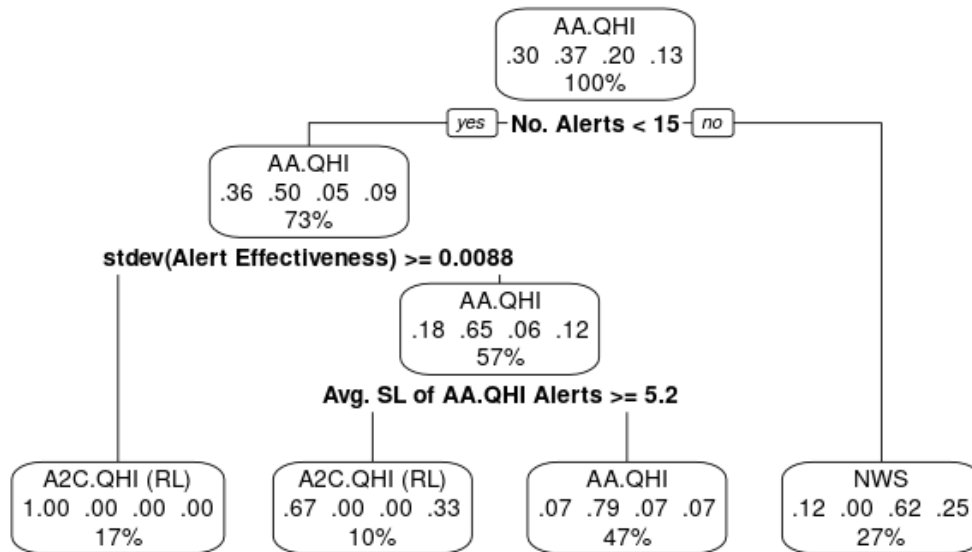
AA.QHI
.30 .37 .20 .13
100%

yes No. Alerts < 15 no

AA.QHI
.36 .50 .05 .09
73%

stdev(Alert Effectiveness) >= 0.0088

AA.QHI
.18 .65 .06 .12
57%

Avg. SL of AA.QHI Alerts >= 5.2

A2C.QHI (RL)
1.00 .00 .00 .00
17%

A2C.QHI (RL)
.67 .00 .00 .33
10%

AA.QHI
.07 .79 .07 .07
47%

NWS
.12 .00 .62 .25
27%